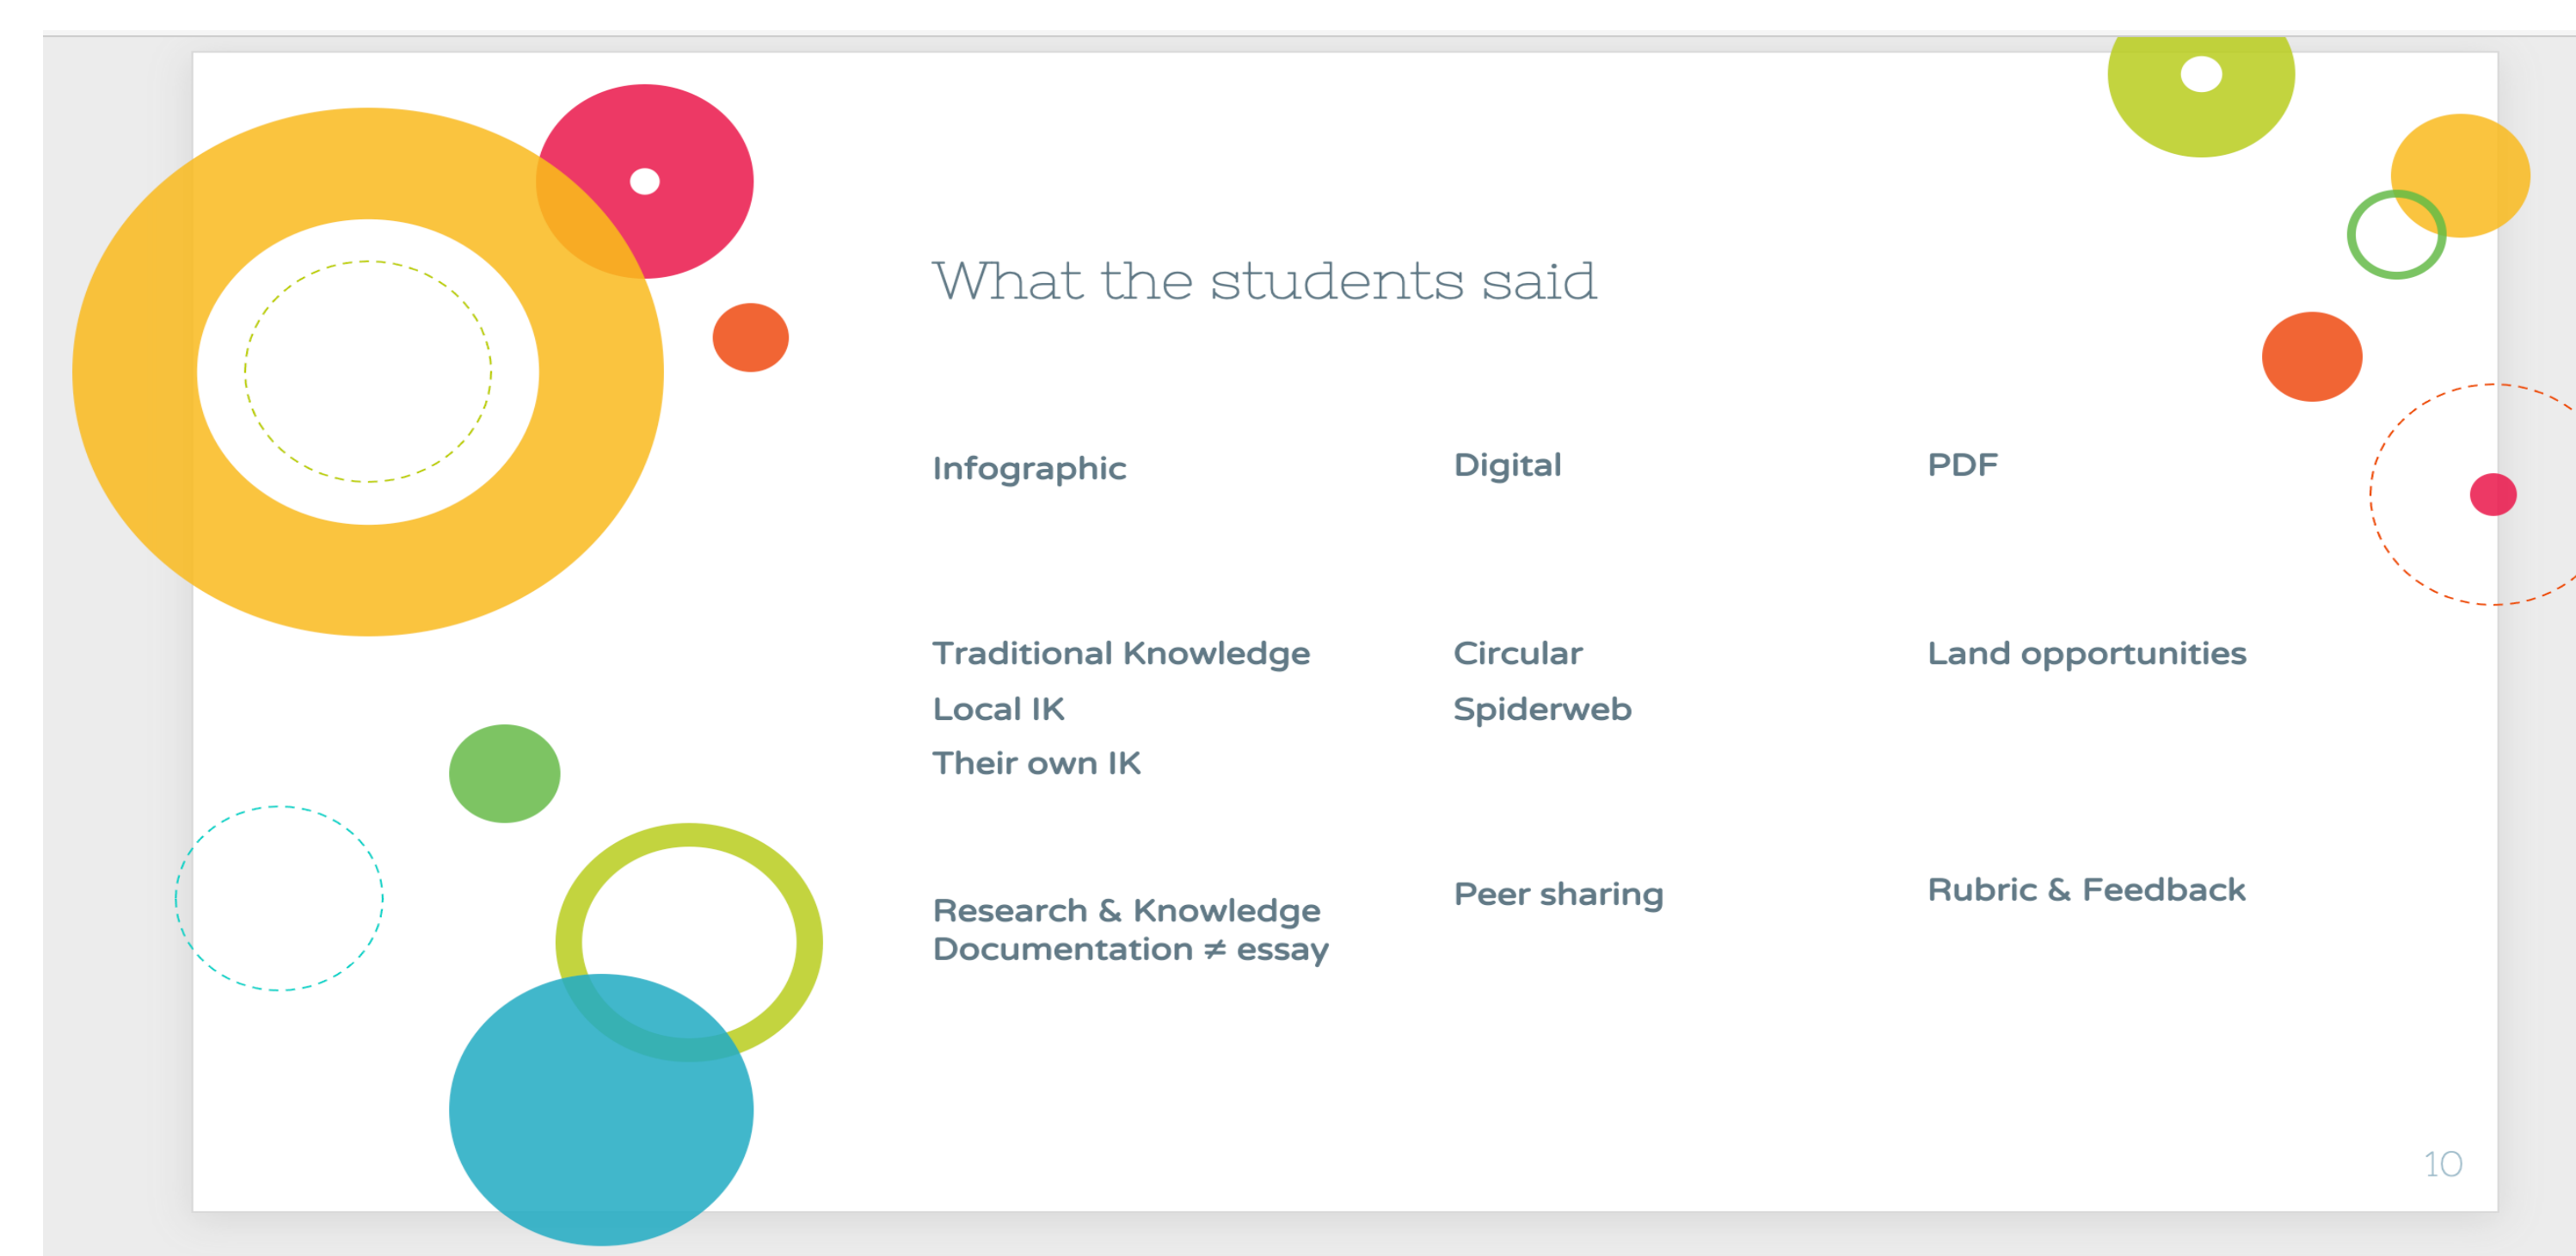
What the students said

Infographic

Digital

PDF

Traditional Knowledge
Local IK
Their own IK

Circular
Spiderweb

Land opportunities

Research & Knowledge Documentation $\neq$ essay

Peer sharing

Rubric & Feedback

10